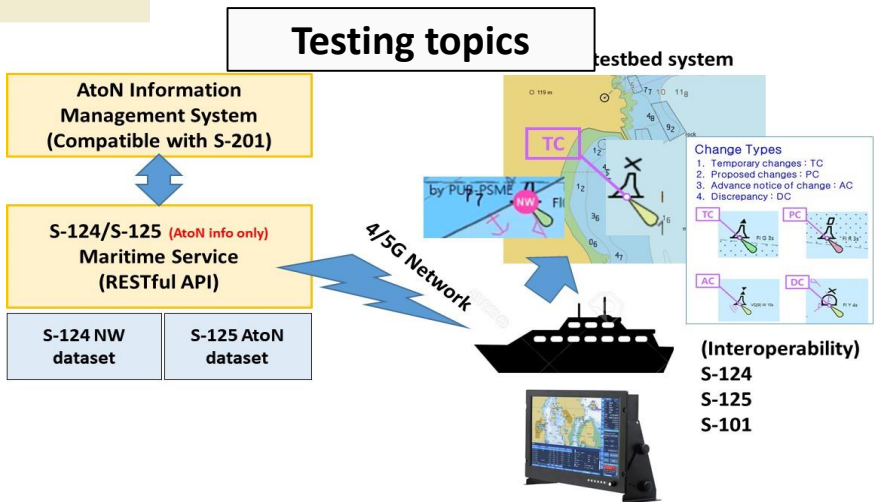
Testing topics

testbed system

AtoN Information Management System (Compatible with S-201)

S-124/S-125 (AtoN info only) Maritime Service (RESTful API)

S-124 NW dataset

S-125 AtoN dataset

4/5G Network

TC

NW

by PUB-PSME

Change Types
1. Temporary changes : TC
2. Proposed changes : PC
3. Advance notice of change : AC
4. Discrepancy : DC

TC

PC

AC

DC

(Interoperability)
S-124
S-125
S-101